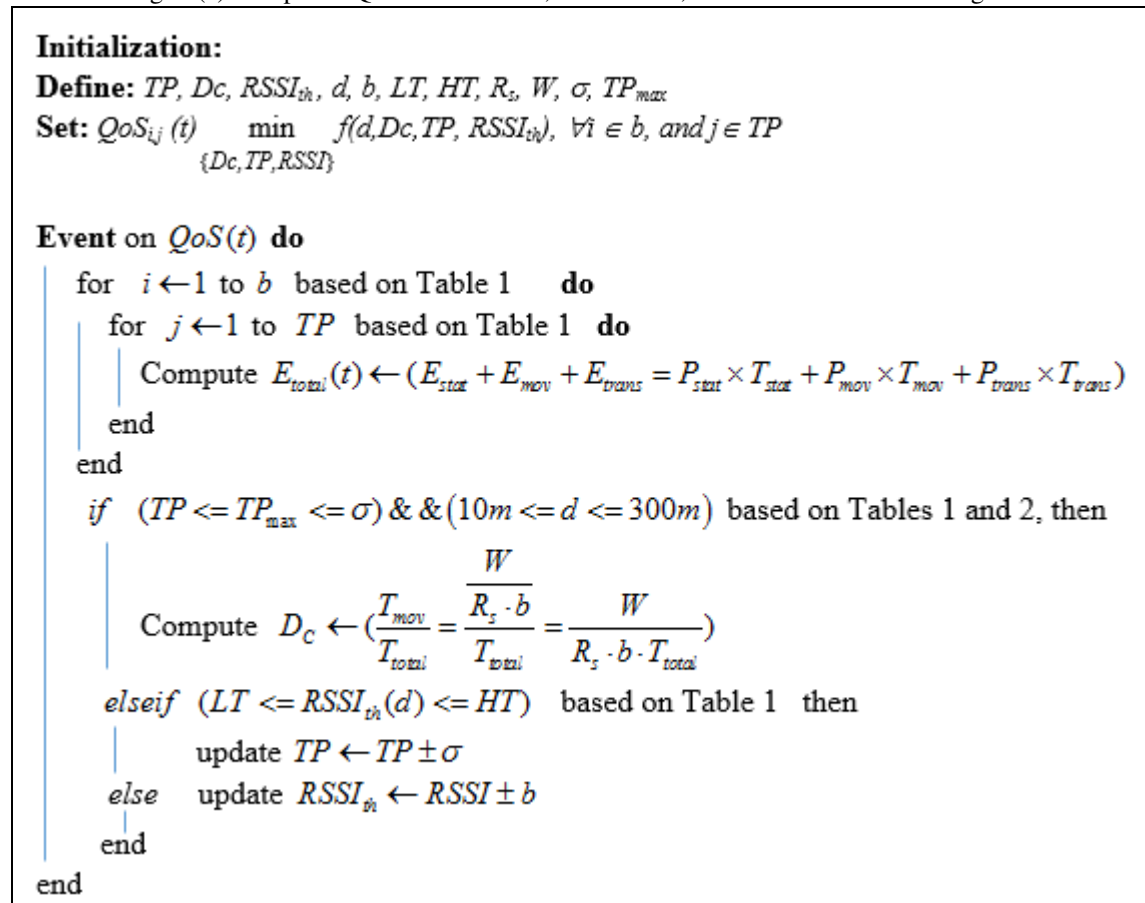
Initialization:
Define: $TP$, $Dc$, $RSSI_{th}$, $d$, $b$, $LT$, $HT$, $R_s$, $W$, $\sigma$, $TP_{max}$
Set: $QoS_{i,j}(t) \min_{\{Dc,TP,RSSI\}} f(d,Dc,TP,RSSI_{th}), \forall i \in b, and\, j \in TP$

Event on $QoS(t)$ do
for $i \leftarrow 1$ to $b$ based on Table 1 do
for $j \leftarrow 1$ to $TP$ based on Table 1 do
Compute $E_{total}(t) \leftarrow (E_{stat} + E_{mov} + E_{trans} = P_{stat} \times T_{stat} + P_{mov} \times T_{mov} + P_{trans} \times T_{trans})$
end
end
if $(TP <= TP_{max} <= \sigma)$ & & $(10m <= d <= 300m)$ based on Tables 1 and 2, then
Compute $D_C \leftarrow (\frac{T_{mov}}{T_{total}} = \frac{\frac{W}{R_s \cdot b}}{T_{total}} = \frac{W}{R_s \cdot b \cdot T_{total}})$
elseif $(LT <= RSSI_{th}(d) <= HT)$ based on Table 1 then
update $TP \leftarrow TP \pm \sigma$
else update $RSSI_{th} \leftarrow RSSI \pm b$
end
end